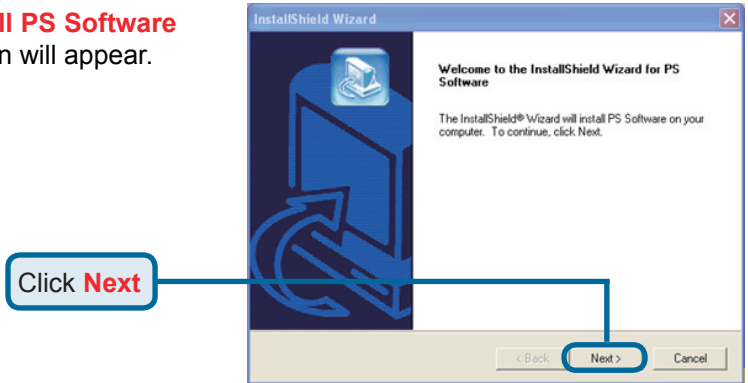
ll PS Software
n will appear.

InstallShield Wizard

Welcome to the InstallShield Wizard for PS Software

The InstallShield® Wizard will install PS Software on your computer. To continue, click Next.

Click **Next**

< Back

Next >

Cancel